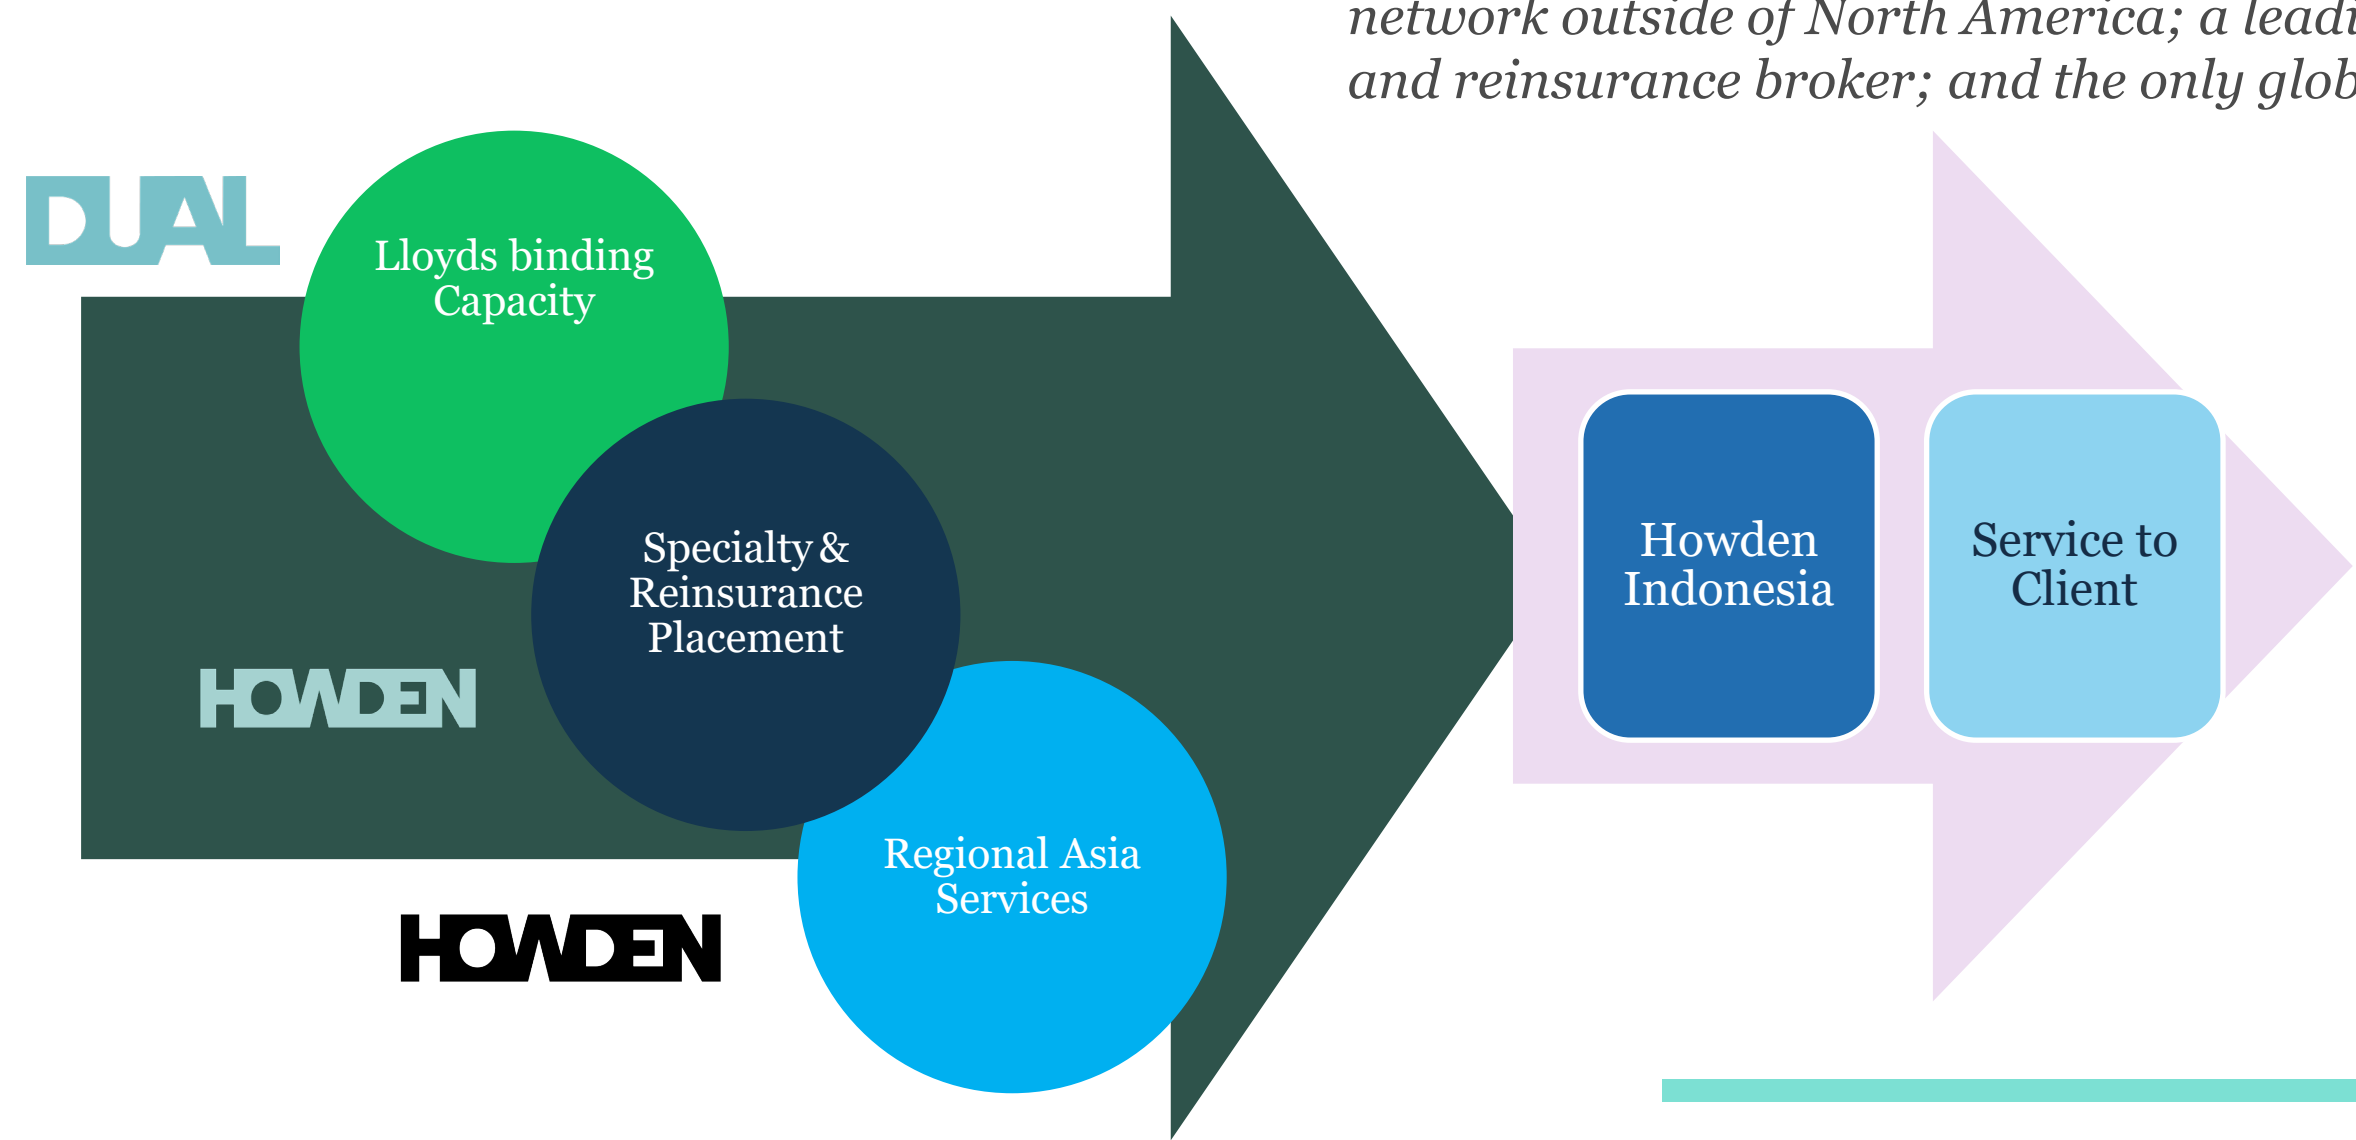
network outside of North America; a leadi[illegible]
and reinsurance broker; and the only glob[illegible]

DUAL

Lloyds binding Capacity

Specialty & Reinsurance Placement

HOWDEN

Regional Asia Services

HOWDEN

Howden Indonesia

Service to Client